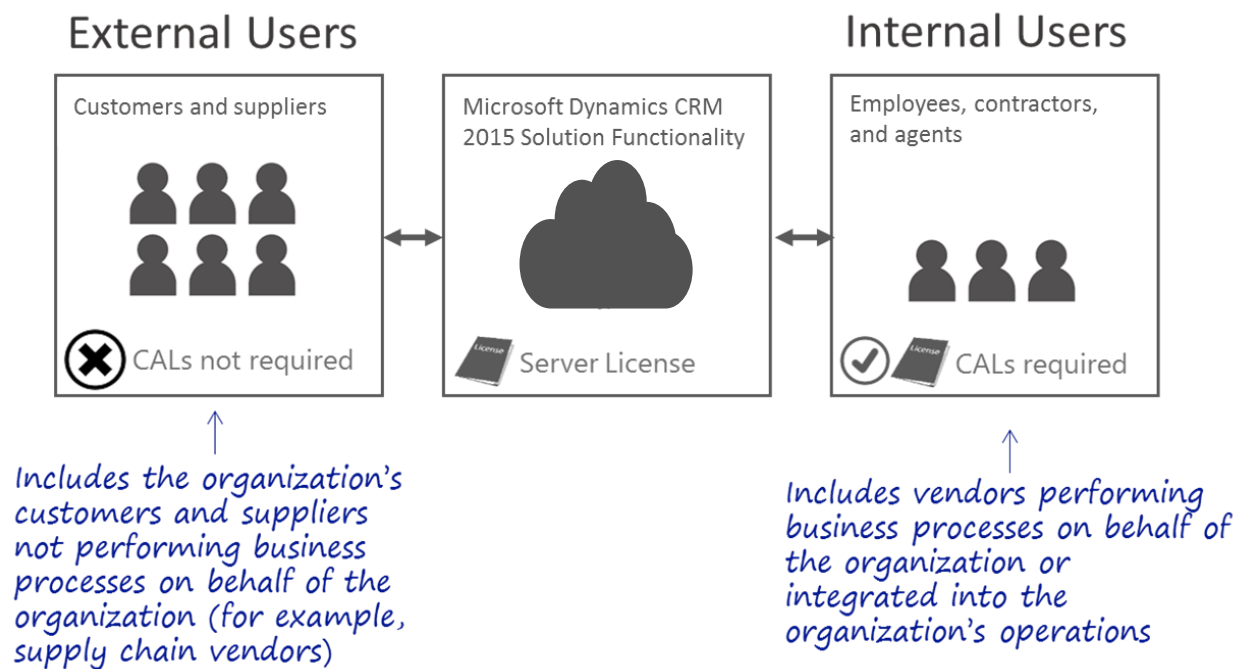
External Users

Internal Users

Customers and suppliers

CALs not required

Microsoft Dynamics CRM 2015 Solution Functionality

License

Server License

Employees, contractors, and agents

License

CALs required

Includes the organization's customers and suppliers not performing business processes on behalf of the organization (for example, supply chain vendors)

Includes vendors performing business processes on behalf of the organization or integrated into the organization's operations